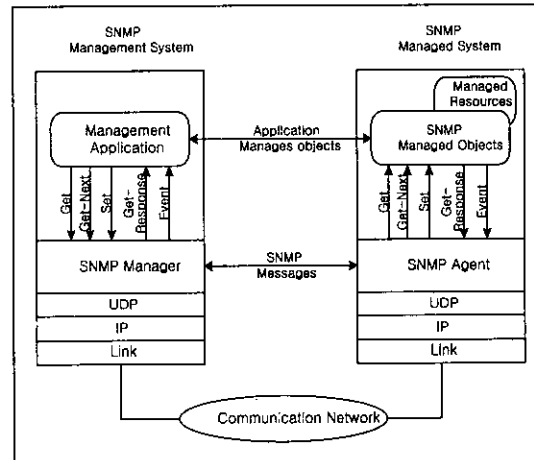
SNMP
Management System

SNMP
Managed System

Managed Resources

Management Application

Application Manages objects

SNMP Managed Objects

Get
Get-Next
Set
Get-Response
Event

Get
Get-Next
Set
Get-Response
Event

SNMP Manager

SNMP Messages

SNMP Agent

UDP

IP

Link

UDP

IP

Link

Communication Network